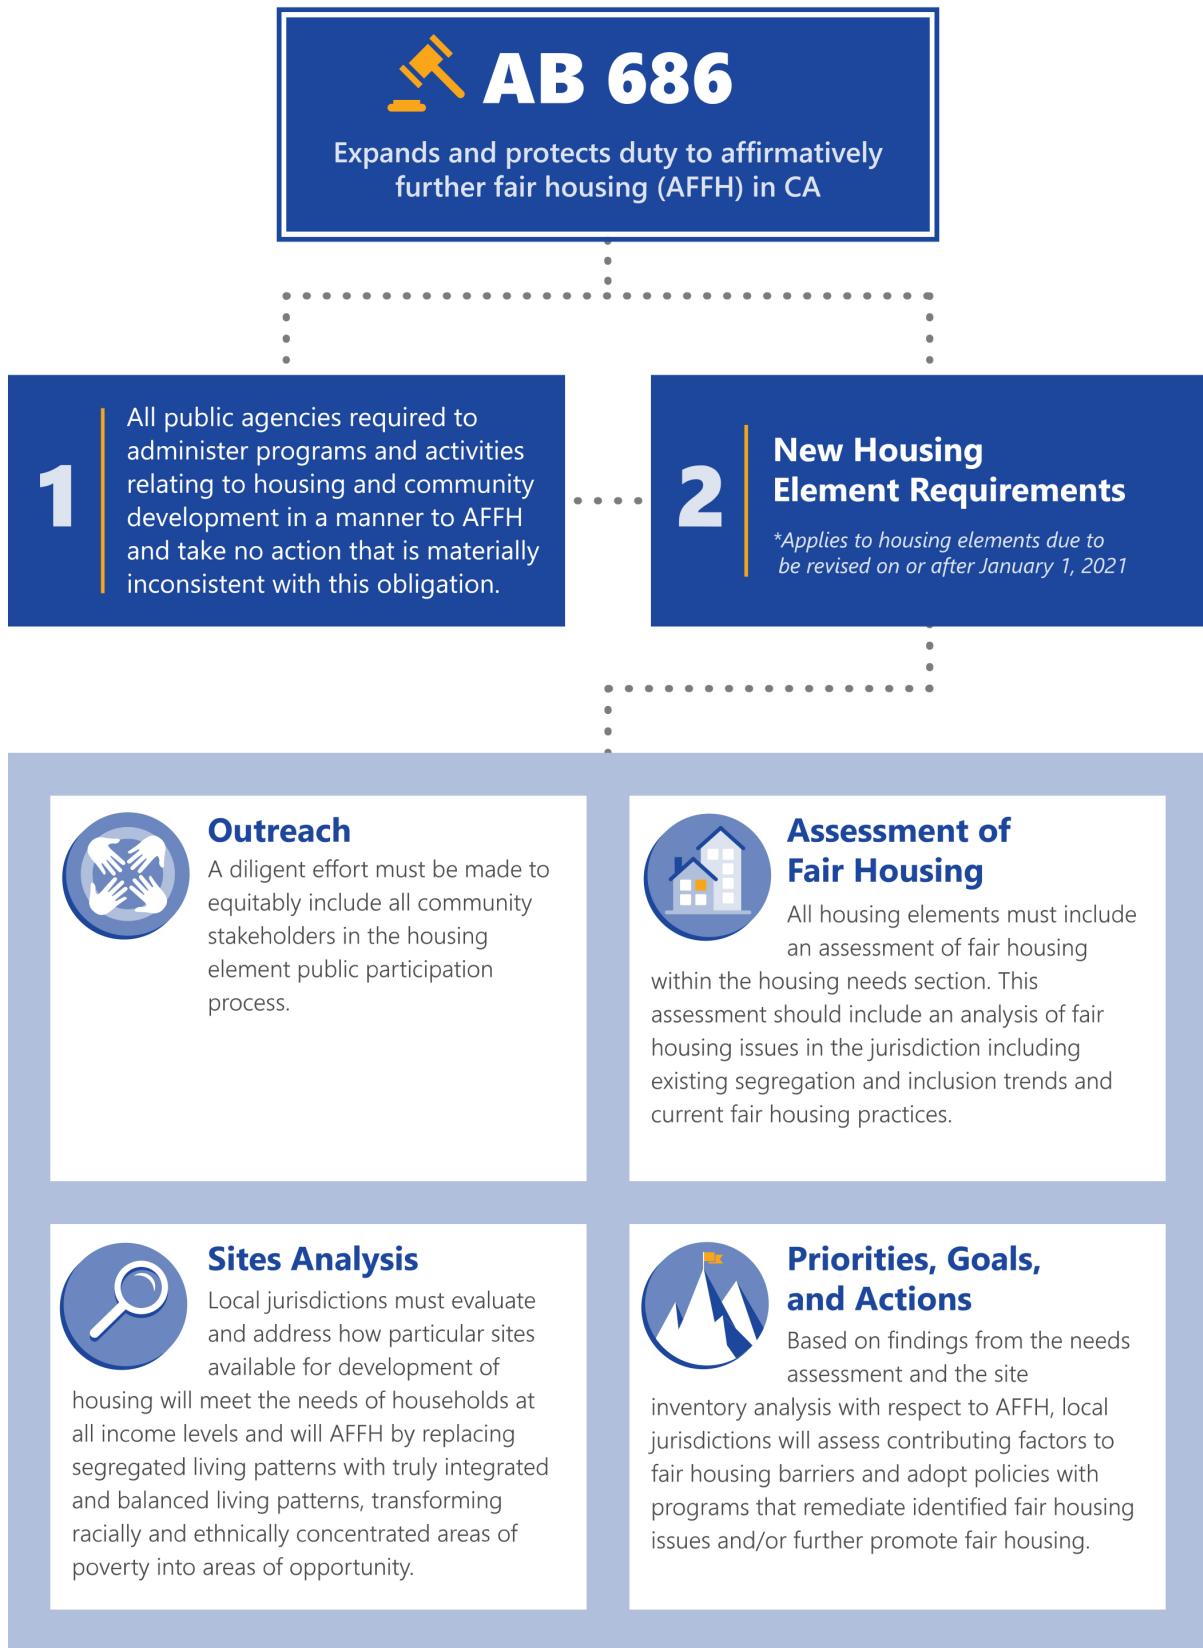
AB 686

Expands and protects duty to affirmatively further fair housing (AFFH) in CA

1

All public agencies required to administer programs and activities relating to housing and community development in a manner to AFFH and take no action that is materially inconsistent with this obligation.

2

New Housing Element Requirements

*Applies to housing elements due to be revised on or after January 1, 2021

Outreach

A diligent effort must be made to equitably include all community stakeholders in the housing element public participation process.

Assessment of Fair Housing

All housing elements must include an assessment of fair housing within the housing needs section. This assessment should include an analysis of fair housing issues in the jurisdiction including existing segregation and inclusion trends and current fair housing practices.

Sites Analysis

Local jurisdictions must evaluate and address how particular sites available for development of housing will meet the needs of households at all income levels and will AFFH by replacing segregated living patterns with truly integrated and balanced living patterns, transforming racially and ethnically concentrated areas of poverty into areas of opportunity.

Priorities, Goals, and Actions

Based on findings from the needs assessment and the site inventory analysis with respect to AFFH, local jurisdictions will assess contributing factors to fair housing barriers and adopt policies with programs that remediate identified fair housing issues and/or further promote fair housing.